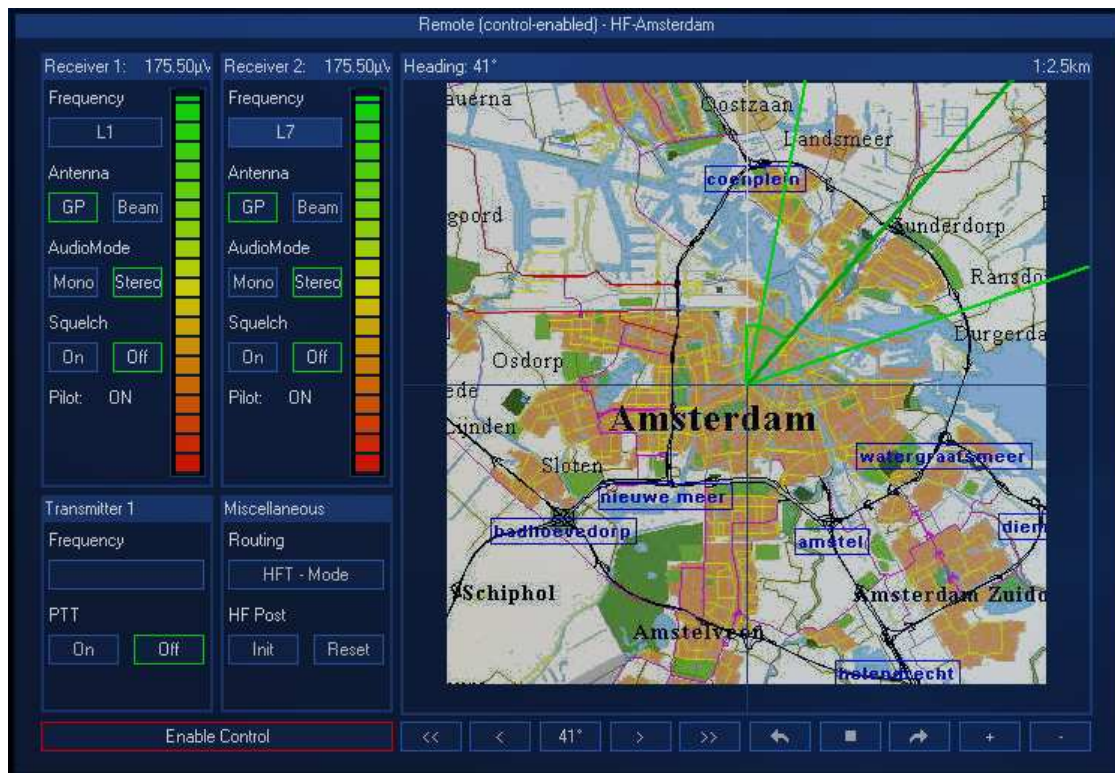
Remote (control-enabled) - HF-Amsterdam

Receiver 1: 175.50µV

Frequency

L1

Antenna

GP Beam

AudioMode

Mono Stereo

Squelch

On Off

Pilot: ON

Receiver 2: 175.50µV

Frequency

L7

Antenna

GP Beam

AudioMode

Mono Stereo

Squelch

On Off

Pilot: ON

Transmitter 1

Frequency

PTT

On Off

Miscellaneous

Routing

HFT - Mode

HF Post

Init Reset

Heading: 41°

1:2.5km

auerna

Oostzaan

Landsmeer

coenplein

goord

Zunderdorp

Ransdo

Durgerda

Osdorp

ede

Amsterdam

Linden

Sloten

watergraafsmeer

nieuwe meer

badhoevedorp

amstel

dien

Schiphol

Amsterdam Zuido

Amstelveen

holendrecht

Enable Control

<< < 41° > >> + -